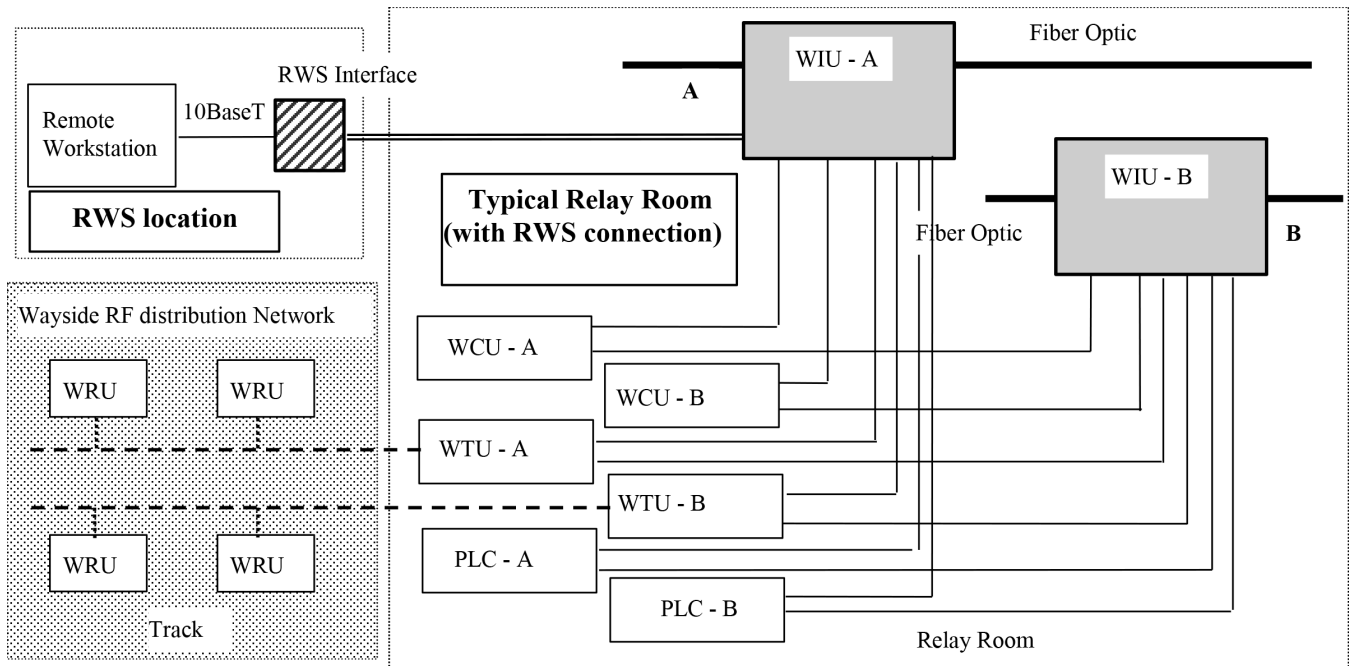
RWS Interface

Remote Workstation

10BaseT

RWS location

Wayside RF distribution Network

WRU

WRU

WRU

WRU

Track

WIU - A

Fiber Optic

A

WIU - B

B

Typical Relay Room (with RWS connection)

Fiber Optic

WCU - A

WCU - B

WTU - A

WTU - B

PLC - A

PLC - B

Relay Room